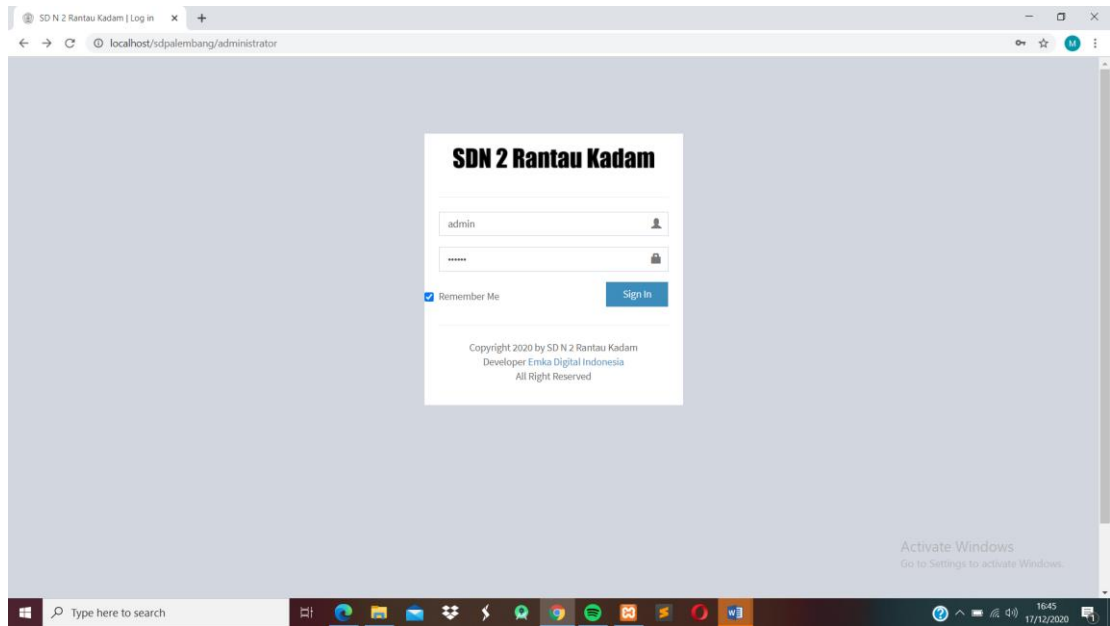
SD N 2 Rantau Kadam | Log in ×
localhost/sdpalembang/administrator

M

SDN 2 Rantau Kadam

admin

••••••

Remember Me

Sign In

Copyright 2020 by SD N 2 Rantau Kadam
Developer Emka Digital Indonesia
All Right Reserved

Activate Windows
Go to Settings to activate Windows.

Type here to search

16:45
17/12/2020